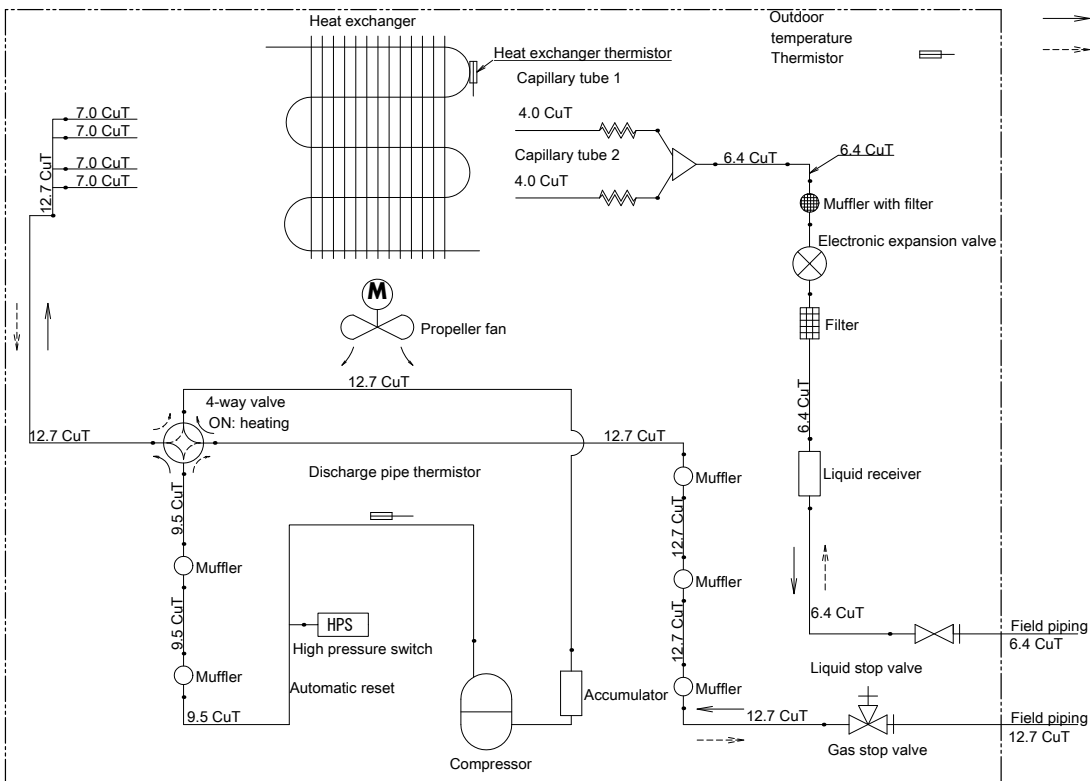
Heat exchanger

Heat exchanger thermistor

Outdoor temperature Thermistor

Capillary tube 1

4.0 CuT

Capillary tube 2

4.0 CuT

6.4 CuT

6.4 CuT

Muffler with filter

Electronic expansion valve

Filter

6.4 CuT

Liquid receiver

7.0 CuT
7.0 CuT
7.0 CuT
7.0 CuT

12.7 CuT

M

Propeller fan

12.7 CuT

4-way valve
ON: heating

12.7 CuT

12.7 CuT

Discharge pipe thermistor

9.5 CuT

Muffler

9.5 CuT

Muffler

HPS

High pressure switch

Automatic reset

9.5 CuT

Compressor

Accumulator

Muffler

12.7 CuT

Muffler

12.7 CuT

Muffler

12.7 CuT

6.4 CuT

Field piping
6.4 CuT

Liquid stop valve

Field piping
12.7 CuT

Gas stop valve